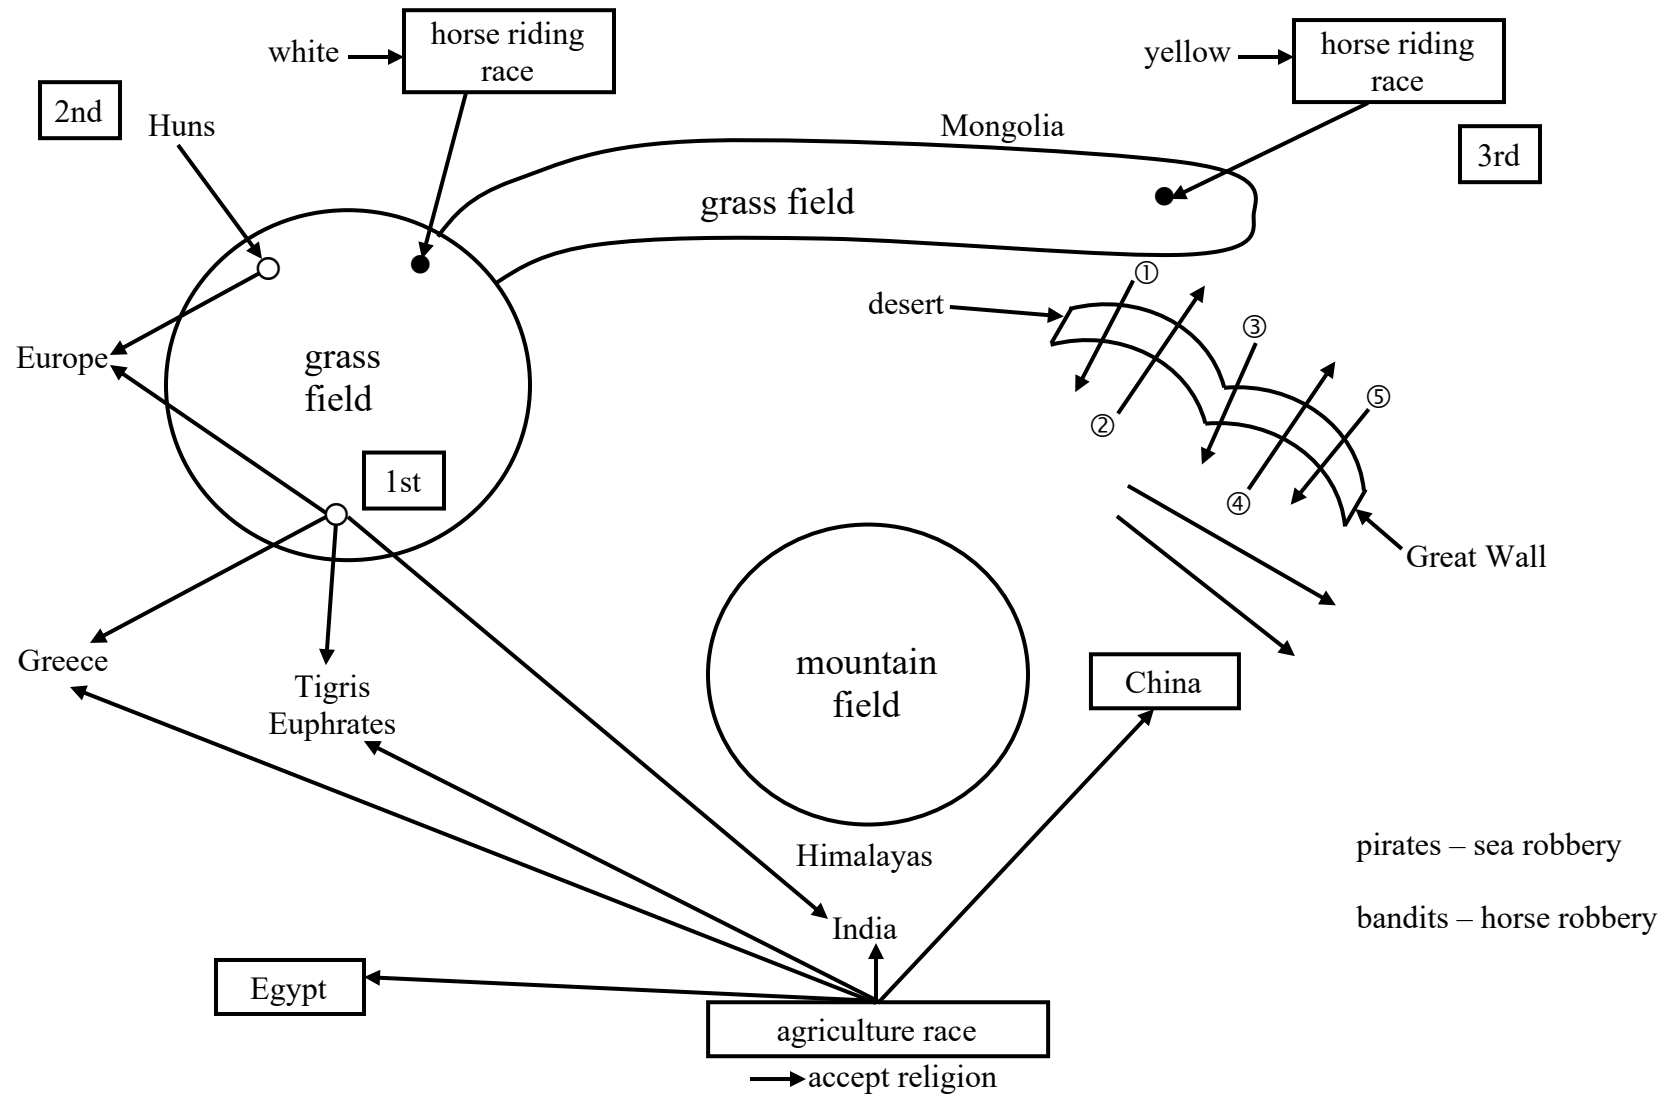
white → horse riding race

yellow → horse riding race

2nd

Huns

Mongolia

3rd

grass field

①

desert

③

Europe

grass field

②

⑤

1st

④

Great Wall

Greece

Tigris Euphrates

mountain field

China

Himalayas

pirates – sea robbery

bandits – horse robbery

India

Egypt

agriculture race

→ accept religion